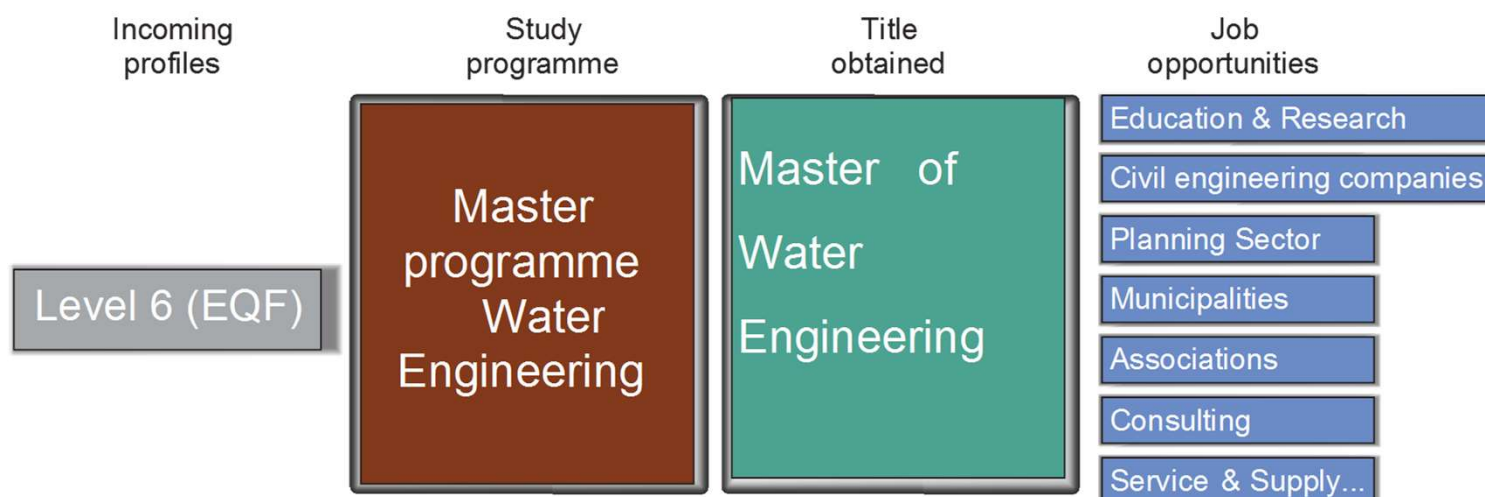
Incoming profiles

Study programme

Title obtained

Job opportunities

Level 6 (EQF)

Master programme Water Engineering

Master of Water Engineering

Education & Research

Civil engineering companies

Planning Sector

Municipalities

Associations

Consulting

Service & Supply...